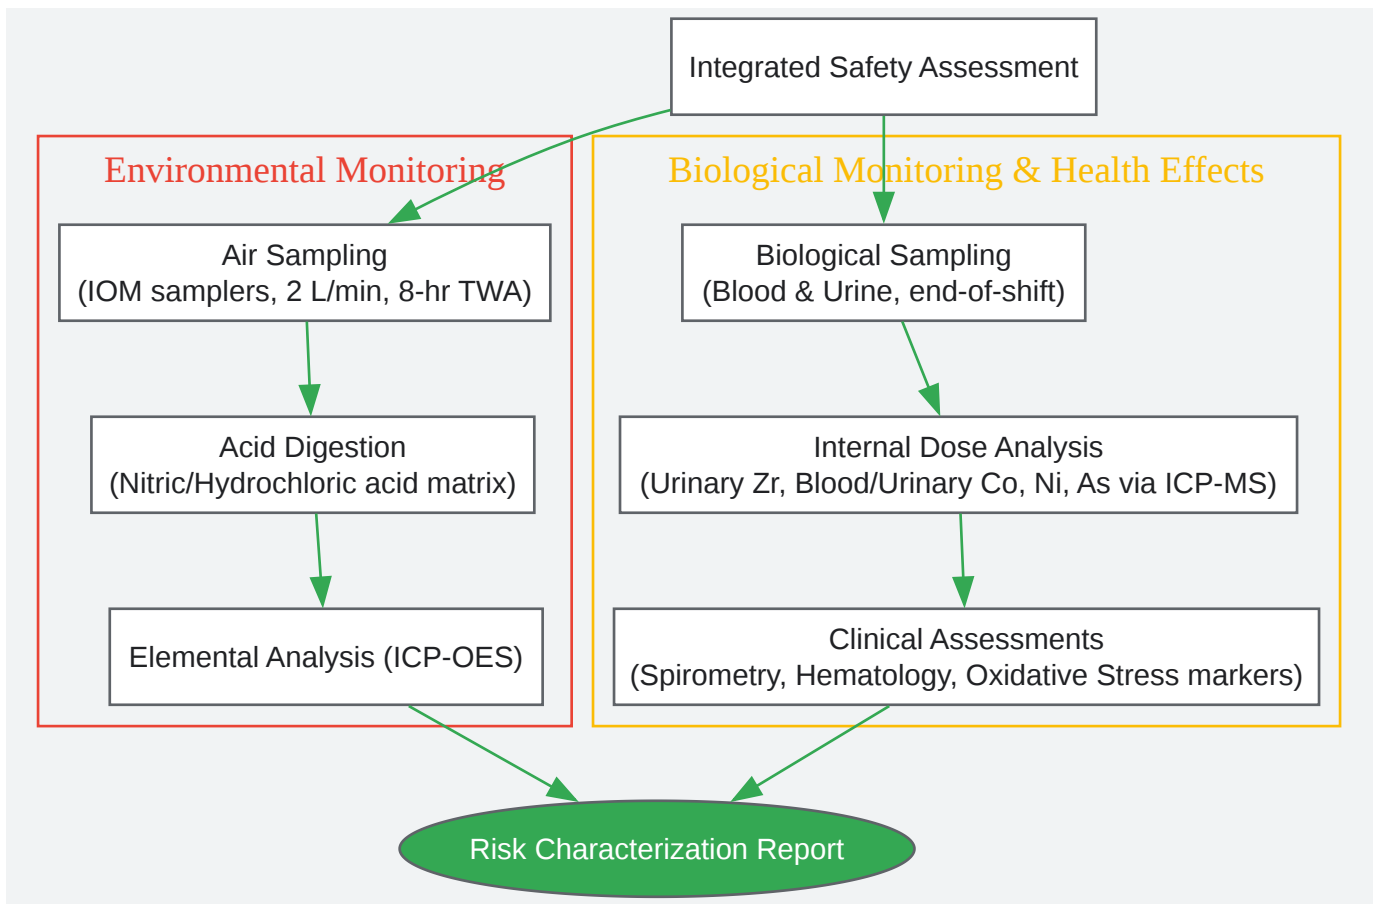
Integrated Safety Assessment

Environmental Monitoring

Air Sampling
(IOM samplers, 2 L/min, 8-hr TWA)

Acid Digestion
(Nitric/Hydrochloric acid matrix)

Elemental Analysis (ICP-OES)

Biological Monitoring & Health Effects

Biological Sampling
(Blood & Urine, end-of-shift)

Internal Dose Analysis
(Urinary Zr, Blood/Urinary Co, Ni, As via ICP-MS)

Clinical Assessments
(Spirometry, Hematology, Oxidative Stress markers)

Risk Characterization Report